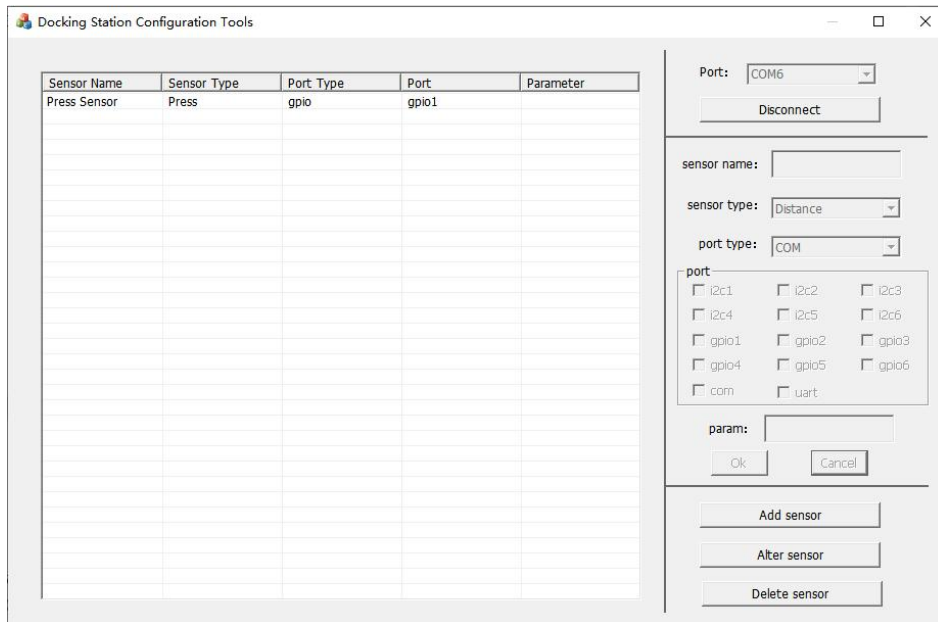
Docking Station Configuration Tools

| Sensor Name | Sensor Type | Port Type | Port | Parameter |
|---|---|---|---|---|
| Press Sensor | Press | gpio | gpio1 | |

Port: COM6

Disconnect

sensor name:

sensor type: Distance

port type: COM

port

i2c1 i2c2 i2c3
i2c4 i2c5 i2c6
gpio1 gpio2 gpio3
gpio4 gpio5 gpio6
com uart

param:

Ok Cancel

Add sensor

Alter sensor

Delete sensor